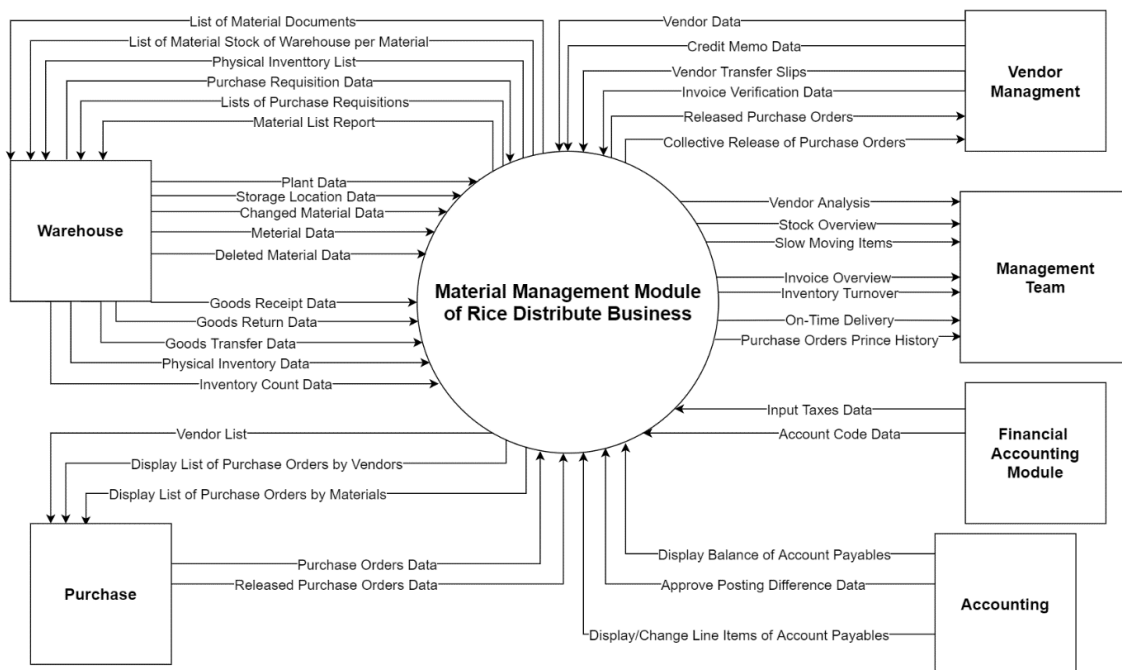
List of Material Documents
List of Material Stock of Warehouse per Material
Physical Inventtory List
Purchase Requisition Data
Lists of Purchase Requisitions
Material List Report

Vendor Data
Credit Memo Data
Vendor Transfer Slips
Invoice Verification Data
Released Purchase Orders
Collective Release of Purchase Orders

Vendor Managment

Warehouse

Plant Data
Storage Location Data
Changed Material Data
Meterial Data
Deleted Material Data

Goods Receipt Data
Goods Return Data
Goods Transfer Data
Physical Inventory Data
Inventory Count Data

Material Management Module of Rice Distribute Business

Vendor Analysis
Stock Overview
Slow Moving Items
Invoice Overview
Inventory Turnover
On-Time Delivery
Purchase Orders Prince History

Management Team

Input Taxes Data
Account Code Data

Financial Accounting Module

Vendor List
Display List of Purchase Orders by Vendors
Display List of Purchase Orders by Materials

Purchase

Purchase Orders Data
Released Purchase Orders Data

Display Balance of Account Payables
Approve Posting Difference Data
Display/Change Line Items of Account Payables

Accounting